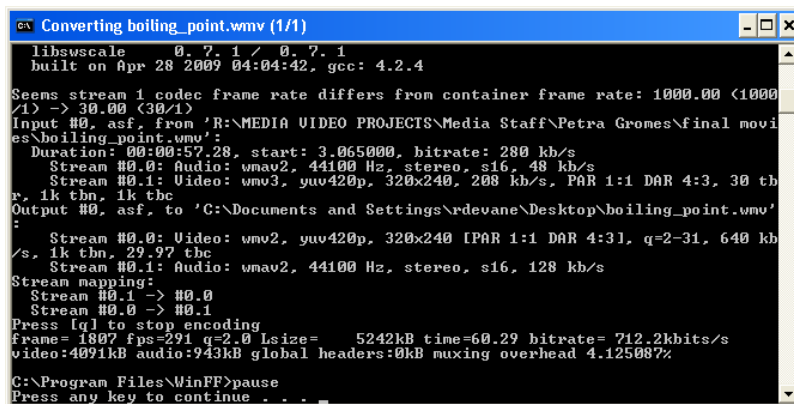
Converting boiling_point.wmv (1/1)

libswscale      0. 7. 1 /  0. 7. 1
built on Apr 28 2009 04:04:42, gcc: 4.2.4

Seems stream 1 codec frame rate differs from container frame rate: 1000.00 (1000/1) -> 30.00 (30/1)
Input #0, asf, from 'R:\MEDIA VIDEO PROJECTS\Media Staff\Petra Gromes\final movies\boiling_point.wmv':
  Duration: 00:00:57.28, start: 3.065000, bitrate: 280 kb/s
    Stream #0.0: Audio: wmav2, 44100 Hz, stereo, s16, 48 kb/s
    Stream #0.1: Video: wmv3, yuv420p, 320x240, 208 kb/s, PAR 1:1 DAR 4:3, 30 tbr, 1k tbn, 1k tbc
Output #0, asf, to 'C:\Documents and Settings\rdevane\Desktop\boiling_point.wmv':
    Stream #0.0: Video: wmv2, yuv420p, 320x240 [PAR 1:1 DAR 4:3], q=2-31, 640 kb/s, 1k tbn, 29.97 tbc
    Stream #0.1: Audio: wmav2, 44100 Hz, stereo, s16, 128 kb/s
Stream mapping:
  Stream #0.1 -> #0.0
  Stream #0.0 -> #0.1
Press [q] to stop encoding
frame= 1807 fps=291 q=2.0 Lsize=    5242kB time=60.29 bitrate= 712.2kbits/s
video:4091kB audio:943kB global headers:0kB muxing overhead 4.125087%

C:\Program Files\WinFF>pause
Press any key to continue . . .